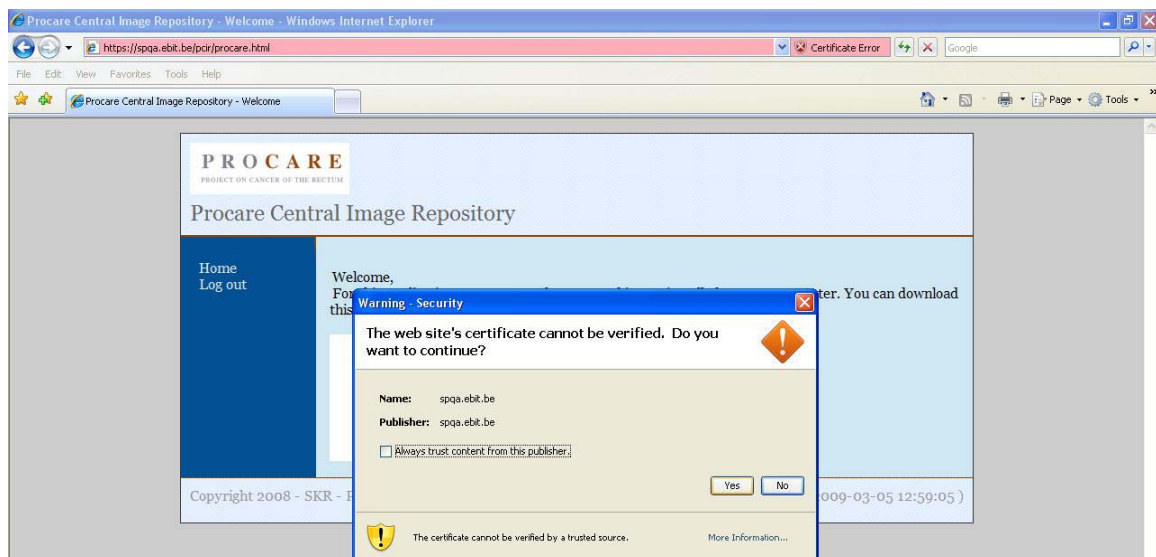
Procare Central Image Repository - Welcome - Windows Internet Explorer

https://spqa.ebit.be/pcir/procare.html

Certificate Error

Google

File Edit View Favorites Tools Help

Procare Central Image Repository - Welcome

Page ▾ Tools ▾

PROCARE
PROJECT ON CANCER OF THE RECTUM

Procare Central Image Repository

Home
Log out

Welcome,
For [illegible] ter. You can download
this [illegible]

Copyright 2008 - SKR - F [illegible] 009-03-05 12:59:05 )

Warning - Security

The web site's certificate cannot be verified. Do you want to continue?

Name: spqa.ebit.be

Publisher: spqa.ebit.be

Always trust content from this publisher.

Yes No

The certificate cannot be verified by a trusted source.

More Information...